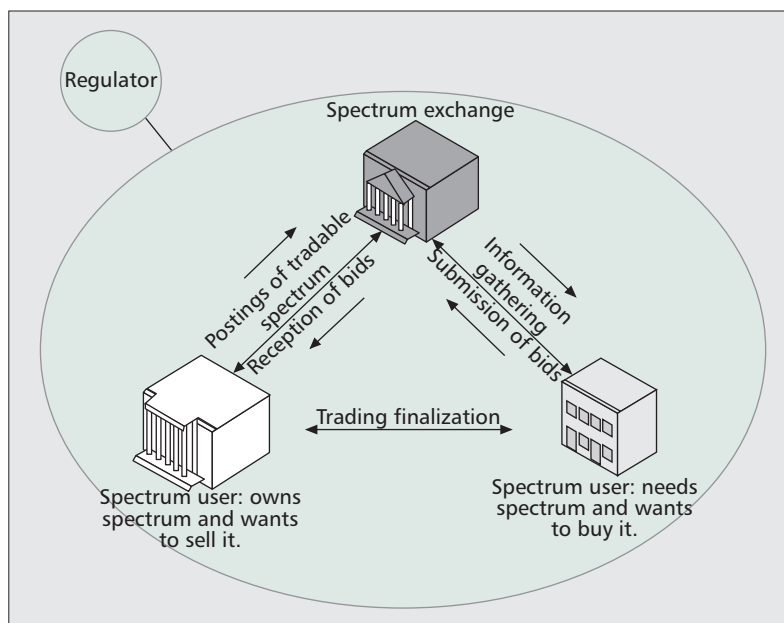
Regulator

Spectrum exchange

Postings of tradable spectrum

Reception of bids

Information gathering

Submission of bids

Trading finalization

Spectrum user: owns spectrum and wants to sell it.

Spectrum user: needs spectrum and wants to buy it.